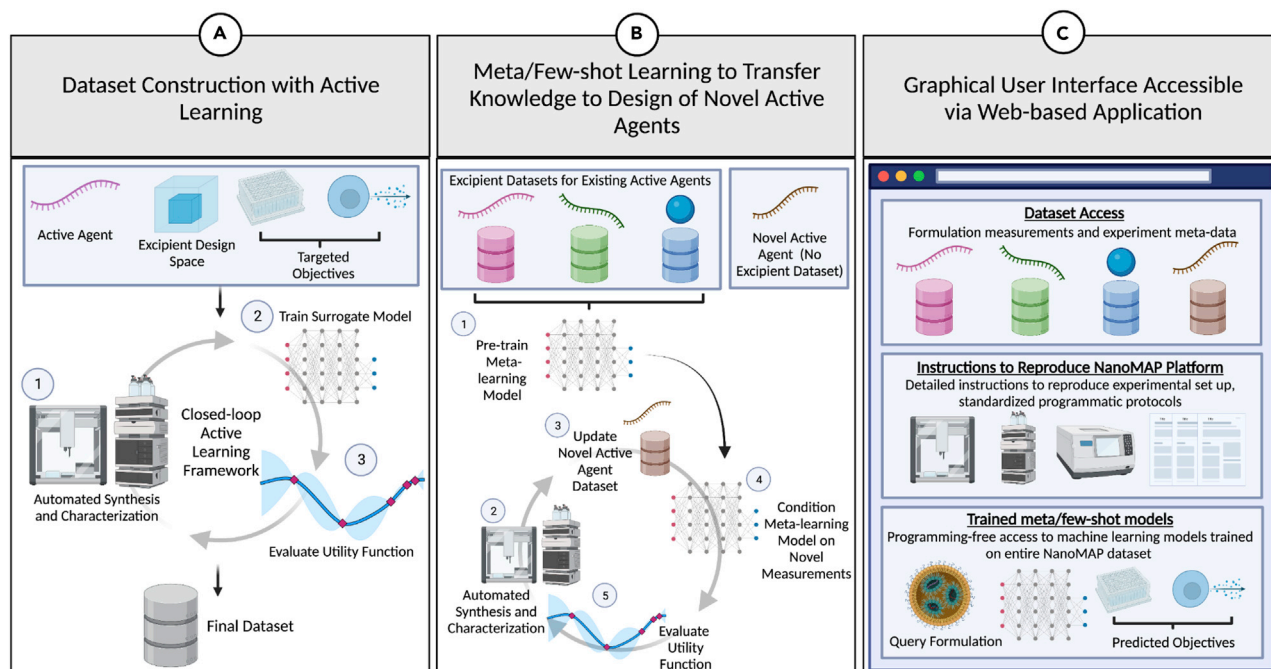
A

Dataset Construction with Active Learning

Active Agent

Excipient Design Space

Targeted Objectives

2 Train Surrogate Model

1

Closed-loop Active Learning Framework

3

Automated Synthesis and Characterization

Evaluate Utility Function

Final Dataset

B

Meta/Few-shot Learning to Transfer Knowledge to Design of Novel Active Agents

Excipient Datasets for Existing Active Agents

Novel Active Agent (No Excipient Dataset)

1 Pre-train Meta-learning Model

3 Update Novel Active Agent Dataset

4 Condition Meta-learning Model on Novel Measurements

2

Automated Synthesis and Characterization

5

Evaluate Utility Function

C

Graphical User Interface Accessible via Web-based Application

Dataset Access

Formulation measurements and experiment meta-data

Instructions to Reproduce NanoMAP Platform

Detailed instructions to reproduce experimental set up, standardized programmatic protocols

Trained meta/few-shot models

Programming-free access to machine learning models trained on entire NanoMAP dataset

Query Formulation

Predicted Objectives